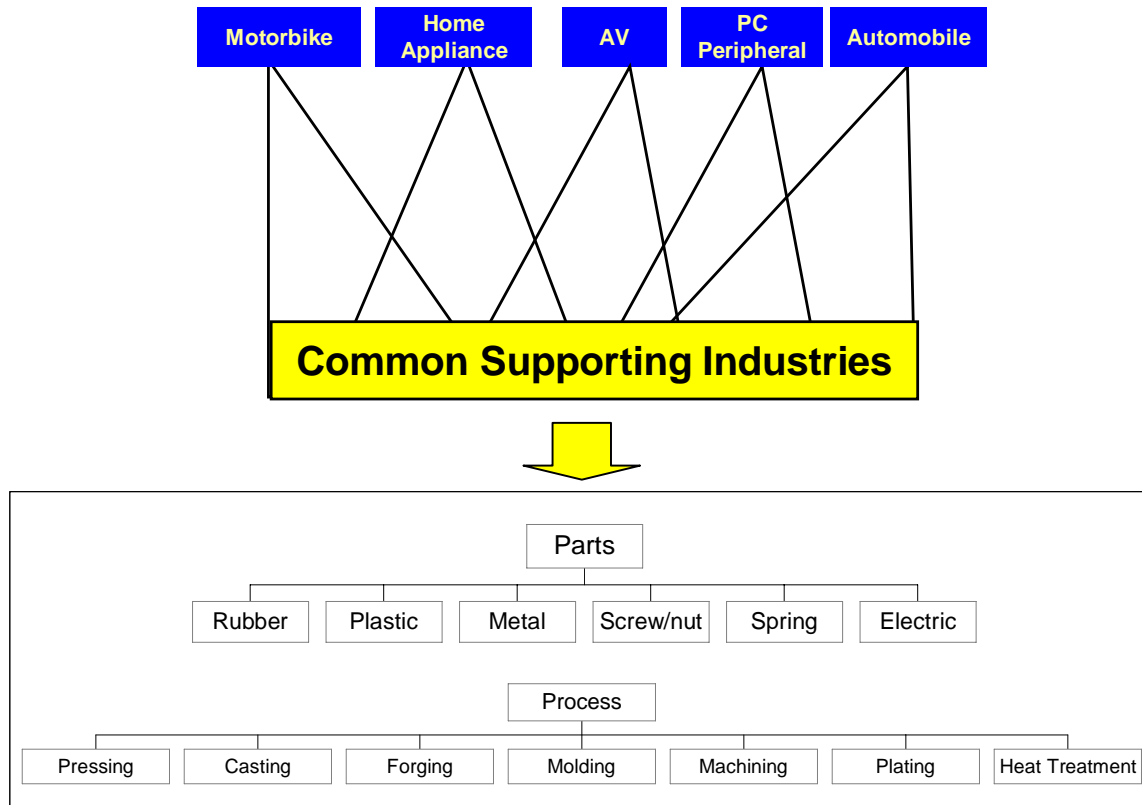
Motorbike
Home Appliance
AV
PC Peripheral
Automobile

Common Supporting Industries

Parts

Rubber
Plastic
Metal
Screw/nut
Spring
Electric

Process

Pressing
Casting
Forging
Molding
Machining
Plating
Heat Treatment